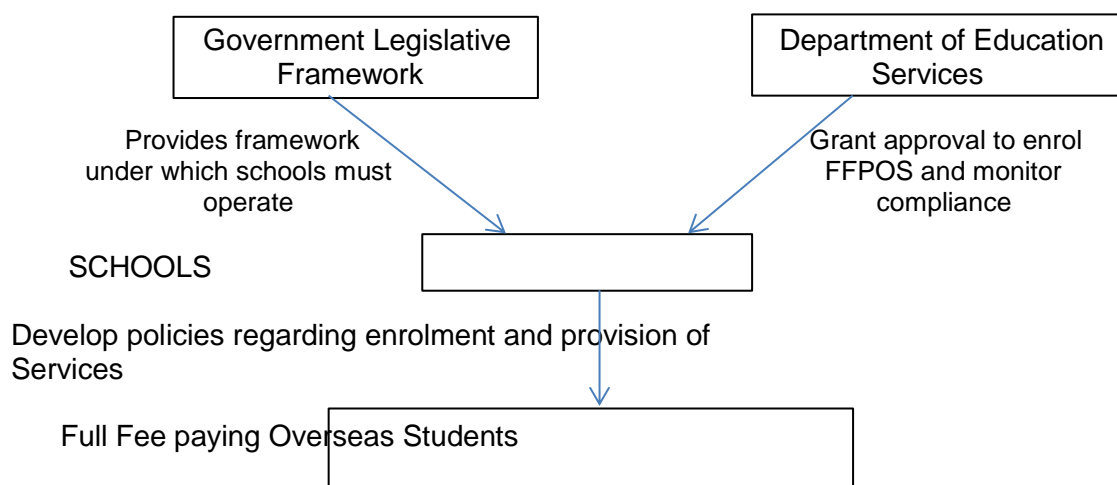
Government Legislative Framework

Department of Education Services

Provides framework under which schools must operate

Grant approval to enrol FFPOS and monitor compliance

SCHOOLS

Develop policies regarding enrolment and provision of Services

Full Fee paying Overseas Students